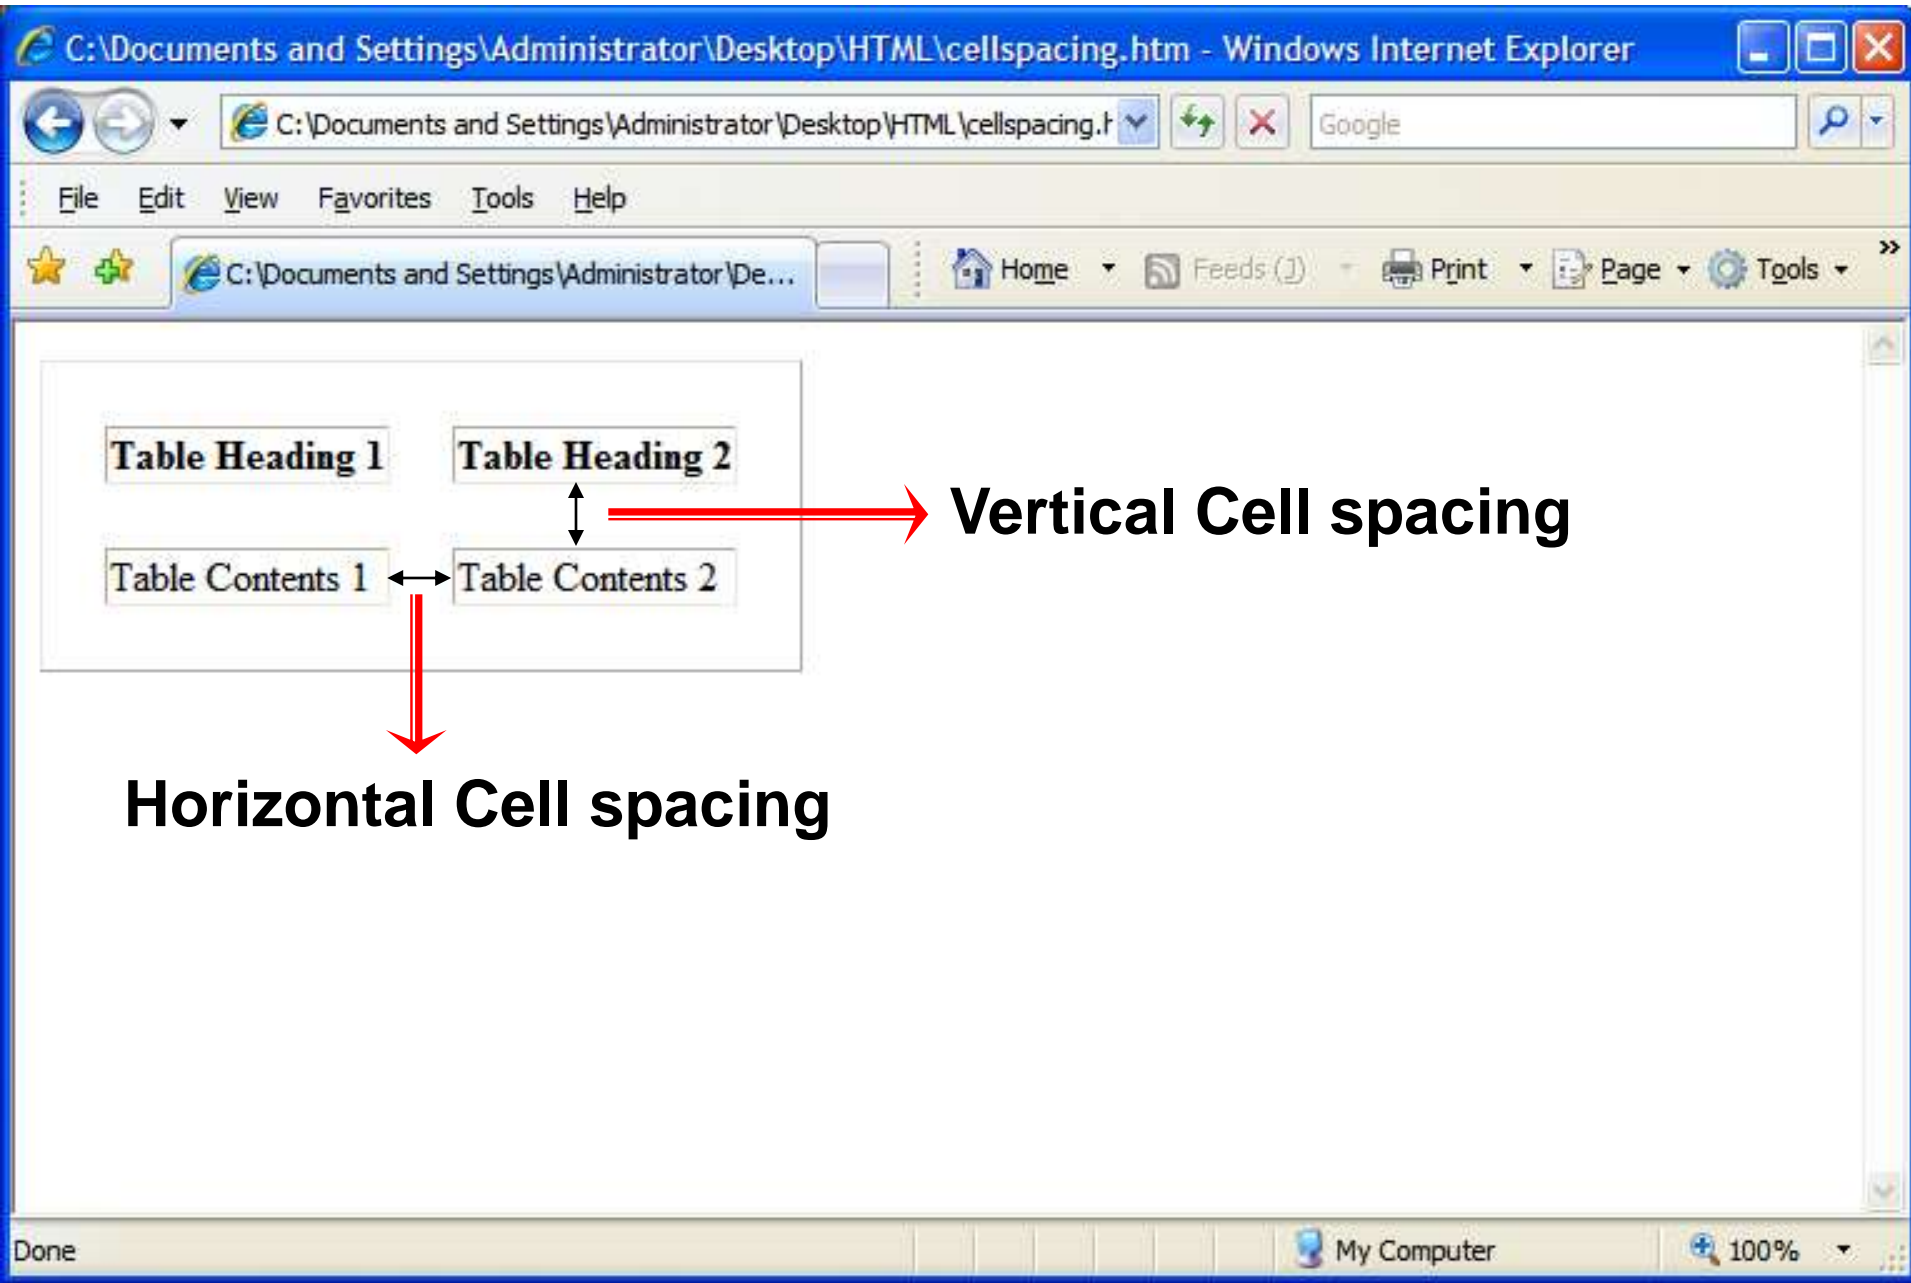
C:\Documents and Settings\Administrator\Desktop\HTML\cellspacing.htm - Windows Internet Explorer

C:\Documents and Settings\Administrator\Desktop\HTML\cellspacing.h

Google

File Edit View Favorites Tools Help

C:\Documents and Settings\Administrator\De...

Home Feeds (J) Print Page Tools

| Table Heading 1 | Table Heading 2 |
|---|---|
| Table Contents 1 | Table Contents 2 |

Vertical Cell spacing

Horizontal Cell spacing

Done

My Computer

100%